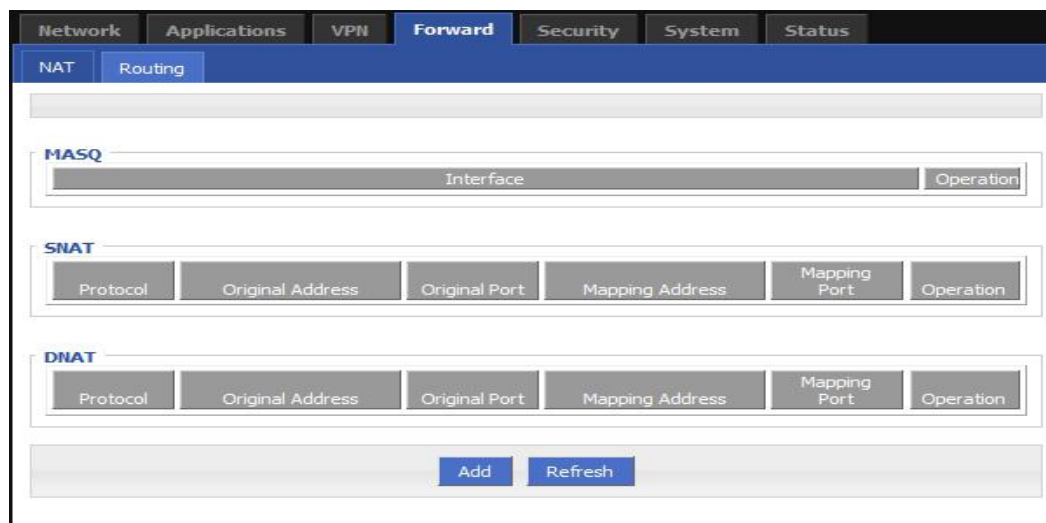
Network Applications VPN Forward Security System Status

NAT Routing

MASQ

| Interface | Operation |
|---|---|

SNAT

| Protocol | Original Address | Original Port | Mapping Address | Mapping Port | Operation |
|---|---|---|---|---|---|

DNAT

| Protocol | Original Address | Original Port | Mapping Address | Mapping Port | Operation |
|---|---|---|---|---|---|

Add Refresh